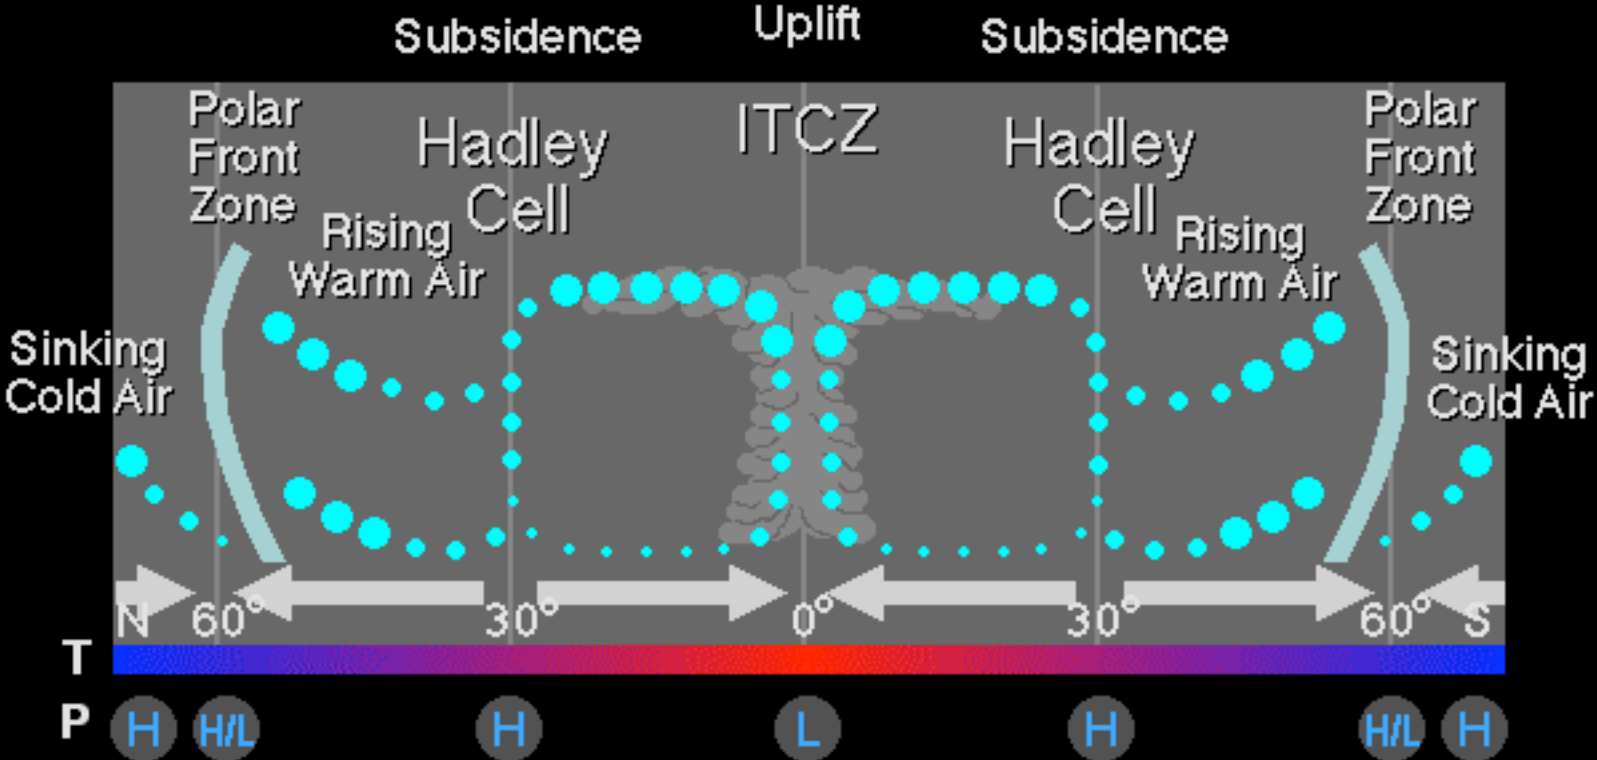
Subsidence Uplift Subsidence

Polar Front Zone

Hadley Cell

ITCZ

Hadley Cell

Polar Front Zone

Rising Warm Air

Rising Warm Air

Sinking Cold Air

Sinking Cold Air

N 60° 30° 0° 30° 60° S

T

P H H/L H L H H/L H